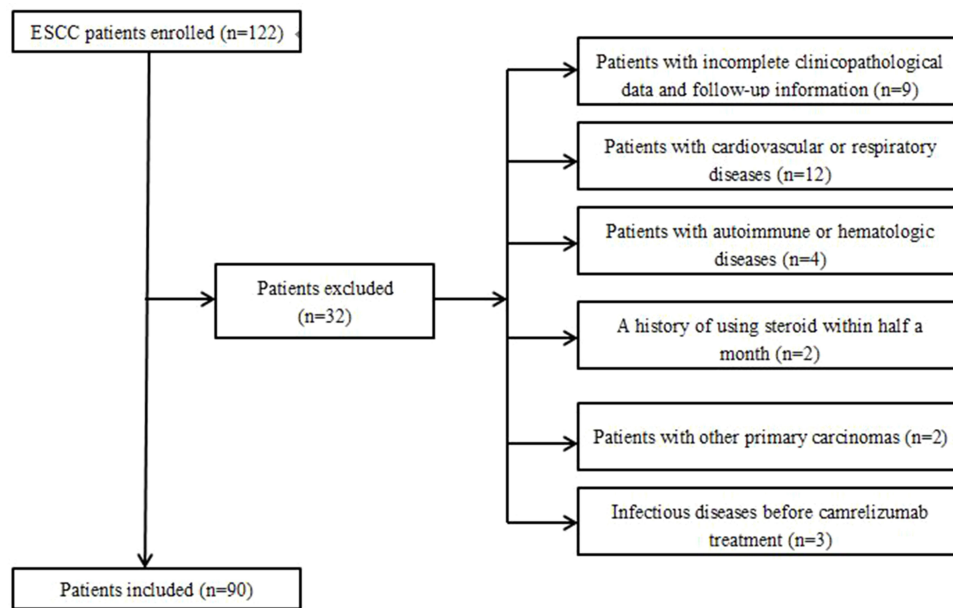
ESCC patients enrolled (n=122)

Patients excluded (n=32)

Patients with incomplete clinicopathological data and follow-up information (n=9)

Patients with cardiovascular or respiratory diseases (n=12)

Patients with autoimmune or hematologic diseases (n=4)

A history of using steroid within half a month (n=2)

Patients with other primary carcinomas (n=2)

Infectious diseases before camrelizumab treatment (n=3)

Patients included (n=90)